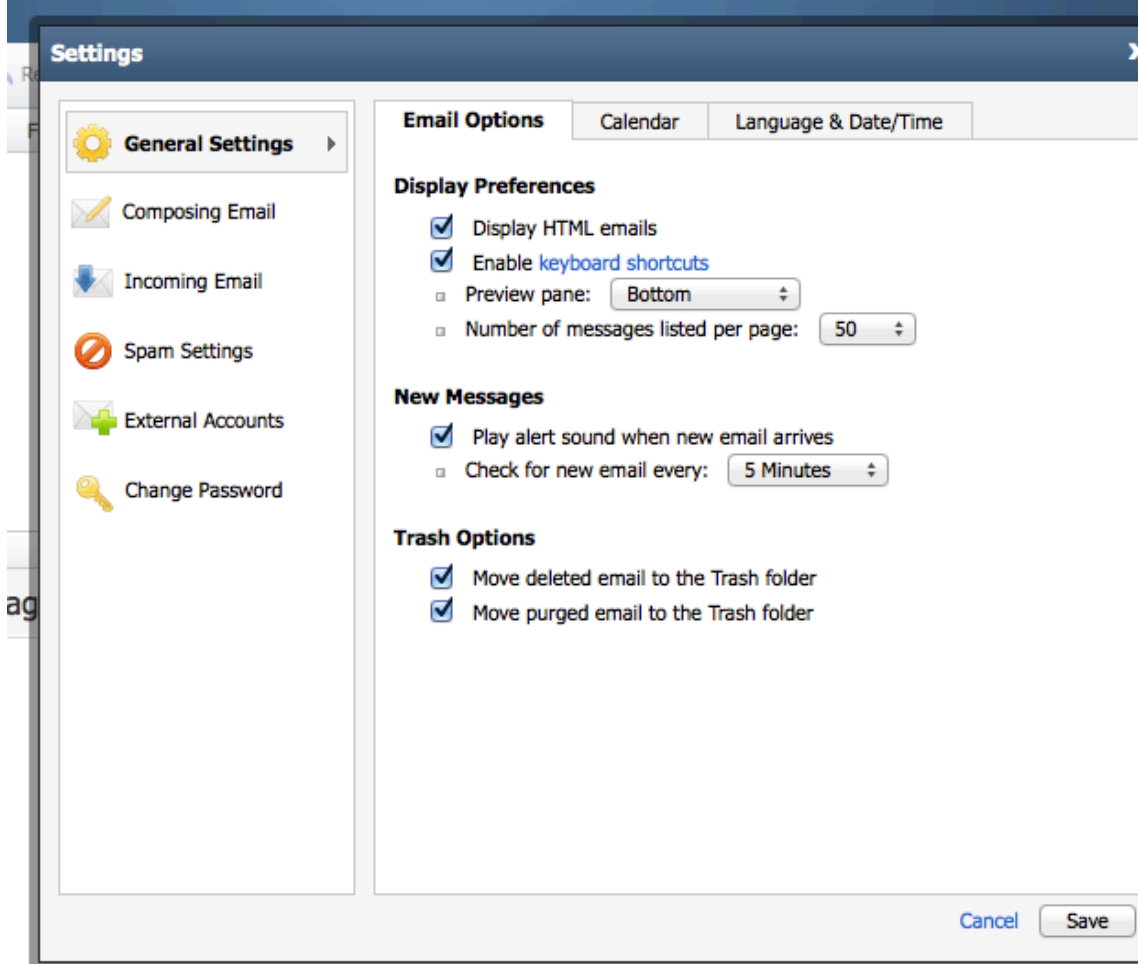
Settings

General Settings
Composing Email
Incoming Email
Spam Settings
External Accounts
Change Password

Email Options | Calendar | Language & Date/Time

Display Preferences
Display HTML emails
Enable keyboard shortcuts
Preview pane: Bottom
Number of messages listed per page: 50

New Messages
Play alert sound when new email arrives
Check for new email every: 5 Minutes

Trash Options
Move deleted email to the Trash folder
Move purged email to the Trash folder

Cancel
Save